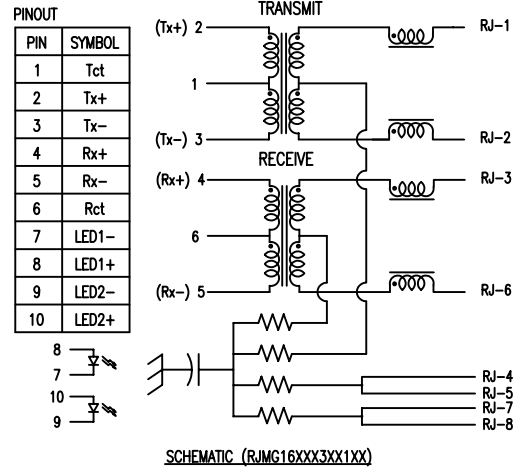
PINOUT

| PIN | SYMBOL |
|---|---|
| 1 | Tct |
| 2 | Tx+ |
| 3 | Tx− |
| 4 | Rx+ |
| 5 | Rx− |
| 6 | Rct |
| 7 | LED1− |
| 8 | LED1+ |
| 9 | LED2− |
| 10 | LED2+ |

TRANSMIT

(Tx+) 2

1

(Tx−) 3

RECEIVE

(Rx+) 4

6

(Rx−) 5

RJ−1

RJ−2

RJ−3

RJ−6

8

7

10

9

RJ−4
RJ−5
RJ−7
RJ−8

SCHEMATIC (RJMG16XXX3XX1XX)